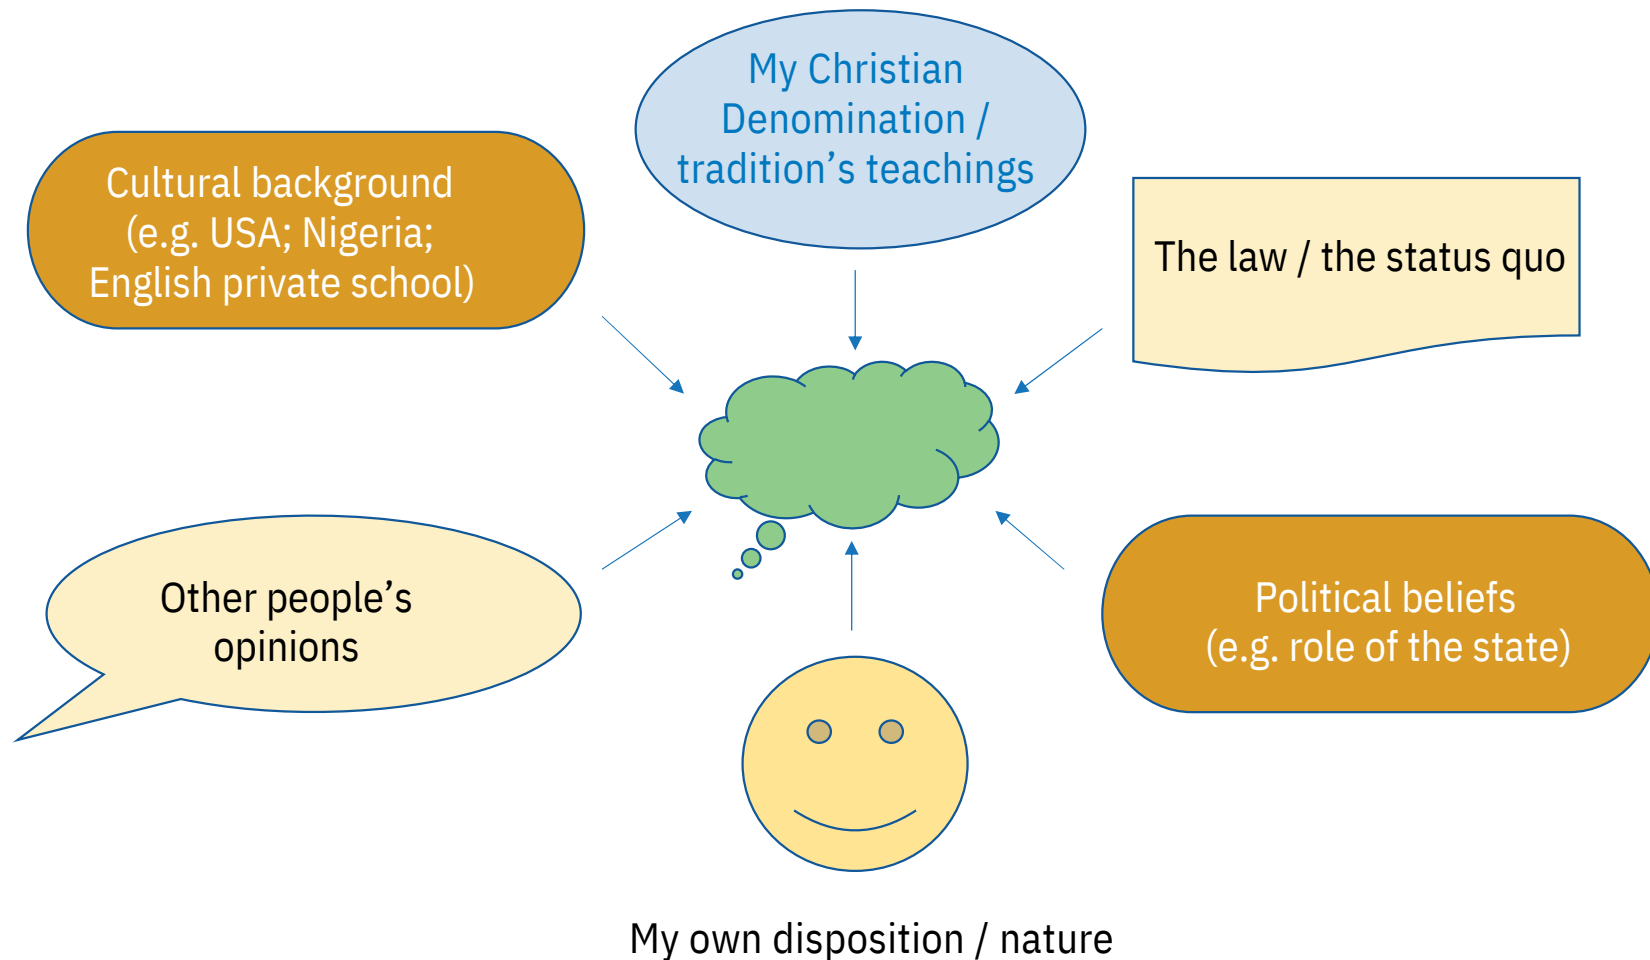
My Christian Denomination / tradition’s teachings

Cultural background (e.g. USA; Nigeria; English private school)

The law / the status quo

Other people’s opinions

Political beliefs (e.g. role of the state)

My own disposition / nature